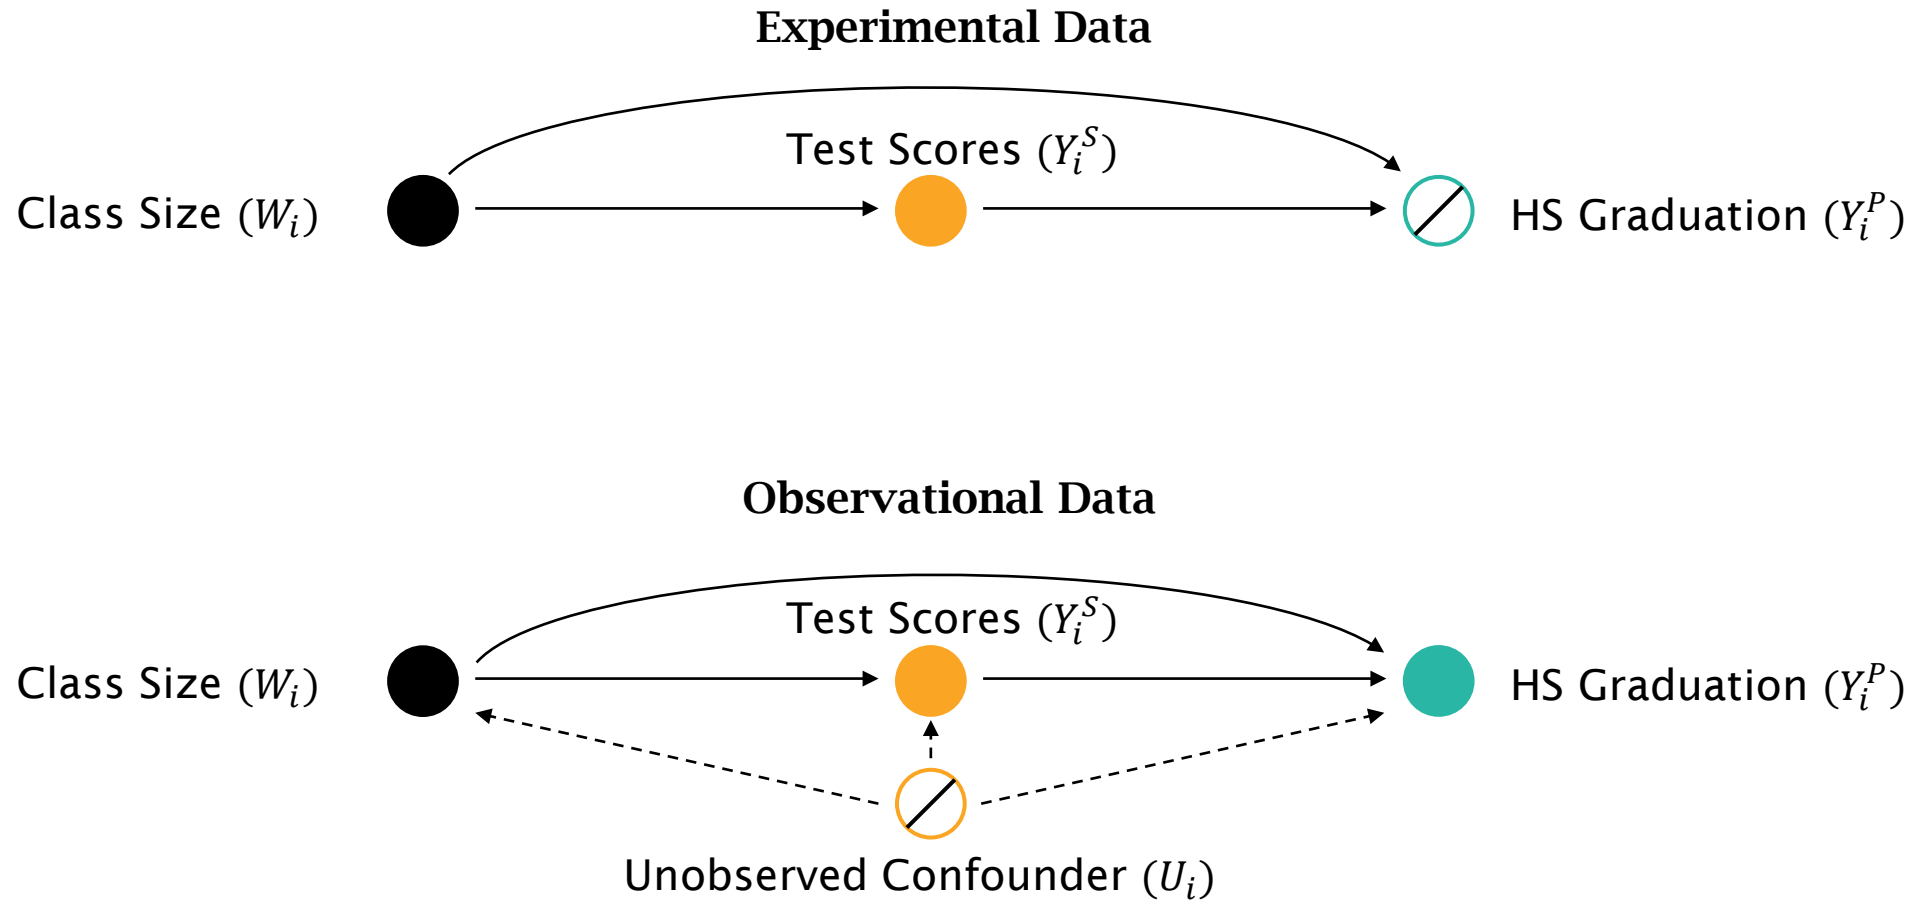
Experimental Data

Test Scores $(Y_i^S)$

Class Size $(W_i)$

HS Graduation $(Y_i^P)$

Observational Data

Test Scores $(Y_i^S)$

Class Size $(W_i)$

HS Graduation $(Y_i^P)$

Unobserved Confounder $(U_i)$